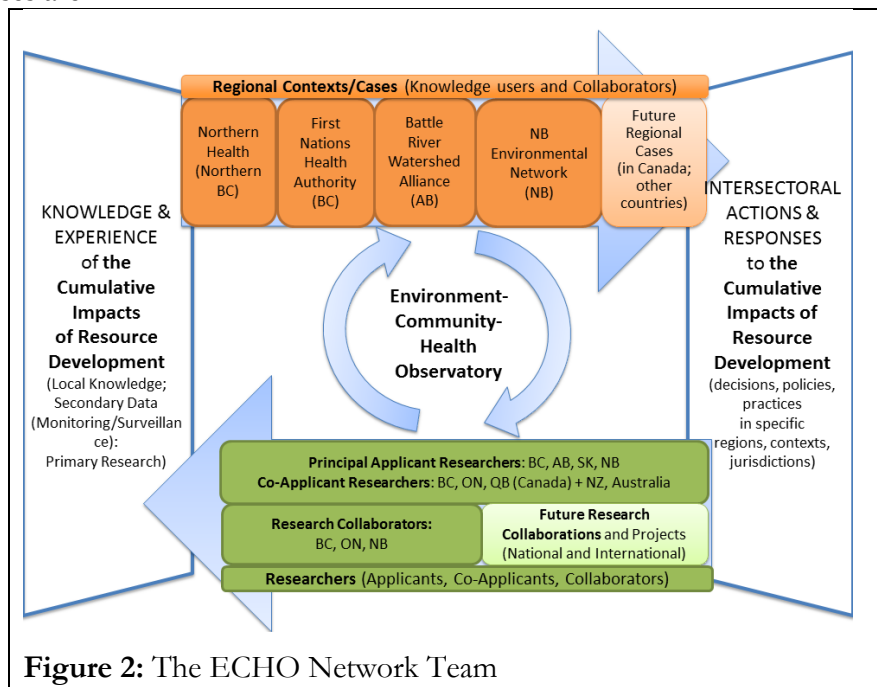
Regional Contexts/Cases (Knowledge users and Collaborators)

Northern Health (Northern BC)

First Nations Health Authority (BC)

Battle River Watershed Alliance (AB)

NB Environmental Network (NB)

Future Regional Cases (in Canada; other countries)

KNOWLEDGE & EXPERIENCE of the Cumulative Impacts of Resource Development (Local Knowledge; Secondary Data (Monitoring/Surveillance): Primary Research)

Environment-Community-Health Observatory

INTERSECTORAL ACTIONS & RESPONSES to the Cumulative Impacts of Resource Development (decisions, policies, practices in specific regions, contexts, jurisdictions)

Principal Applicant Researchers: BC, AB, SK, NB
Co-Applicant Researchers: BC, ON, QB (Canada) + NZ, Australia

Research Collaborators: BC, ON, NB

Future Research Collaborations and Projects (National and International)

Researchers (Applicants, Co-Applicants, Collaborators)

Figure 2: The ECHO Network Team